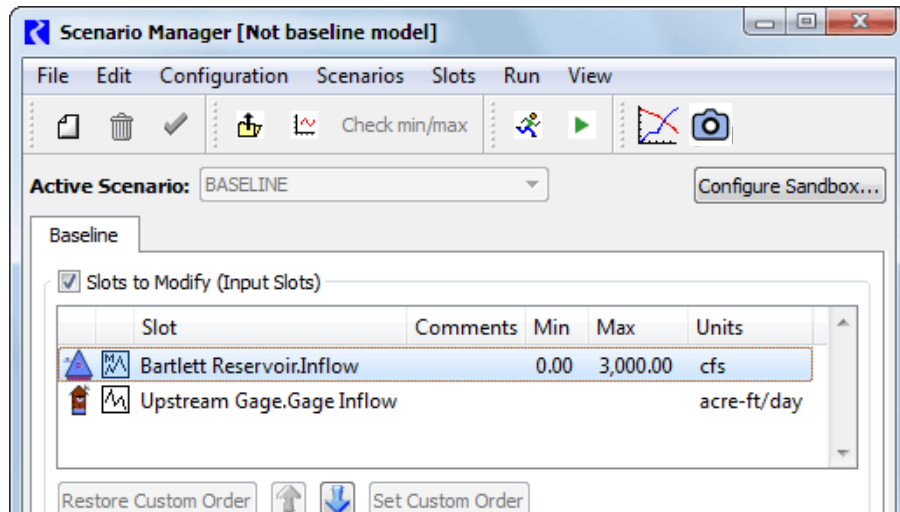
Scenario Manager [Not baseline model]

File Edit Configuration Scenarios Slots Run View

Check min/max

Active Scenario: BASELINE

Configure Sandbox...

Baseline

Slots to Modify (Input Slots)

| Slot | Comments | Min | Max | Units |
|---|---|---|---|---|
| Bartlett Reservoir.Inflow | | 0.00 | 3,000.00 | cfs |
| Upstream Gage.Gage Inflow | | | | acre-ft/day |

Restore Custom Order

Set Custom Order